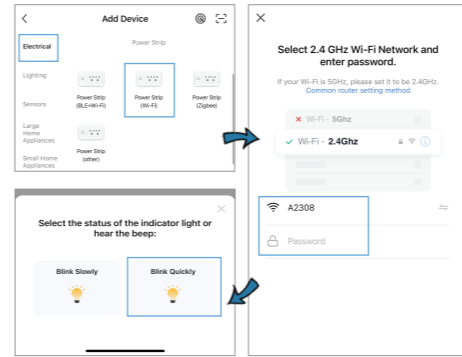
Add Device

Electrical

Power Strip

Lighting

Sensors

Large Home Appliances

Small Home Appliances

Power Strip (BLE+Wi-Fi)

Power Strip (Wi-Fi)

Power Strip (Zigbee)

Power Strip (other)

Select 2.4 GHz Wi-Fi Network and enter password.

If your Wi-Fi is 5GHz, please set it to be 2.4GHz. Common router setting method

Wi-Fi - 5Ghz

Wi-Fi - 2.4Ghz

A2308

Password

Select the status of the indicator light or hear the beep:

Blink Slowly

Blink Quickly